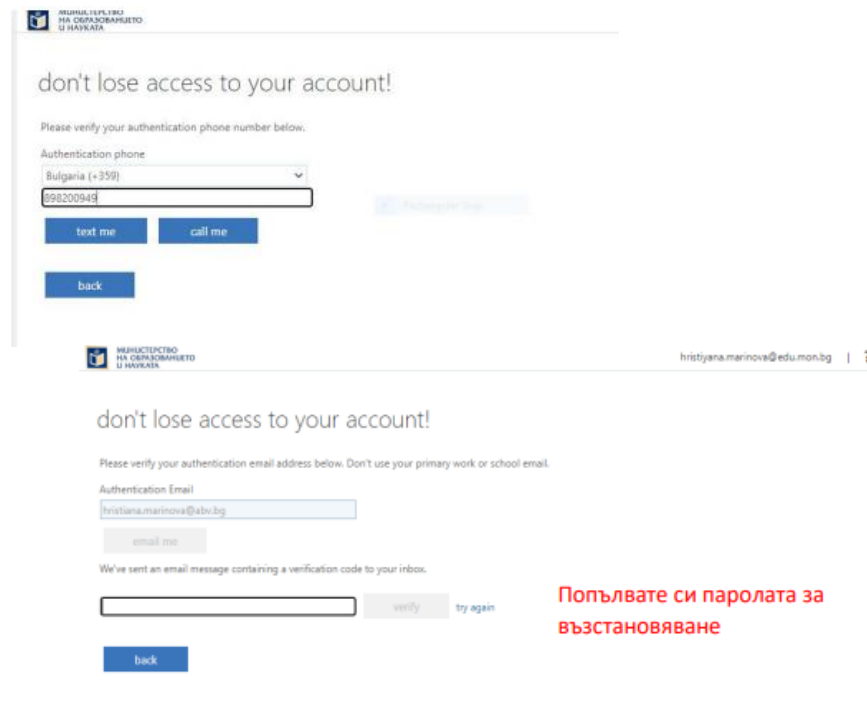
МИНИСТЕРСТВО НА ОБРАЗОВАНИЕТО И НАУКАТА

don't lose access to your account!

Please verify your authentication phone number below.

Authentication phone

Bulgaria (+359)

898200949

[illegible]

text me

call me

back

МИНИСТЕРСТВО НА ОБРАЗОВАНИЕТО И НАУКАТА

hristiyana.marinova@edu.mon.bg |

don't lose access to your account!

Please verify your authentication email address below. Don't use your primary work or school email.

Authentication Email

hristiana.marinova@abv.bg

email me

We've sent an email message containing a verification code to your inbox.

verify

try again

Попълвате си паролата за възстановяване

back